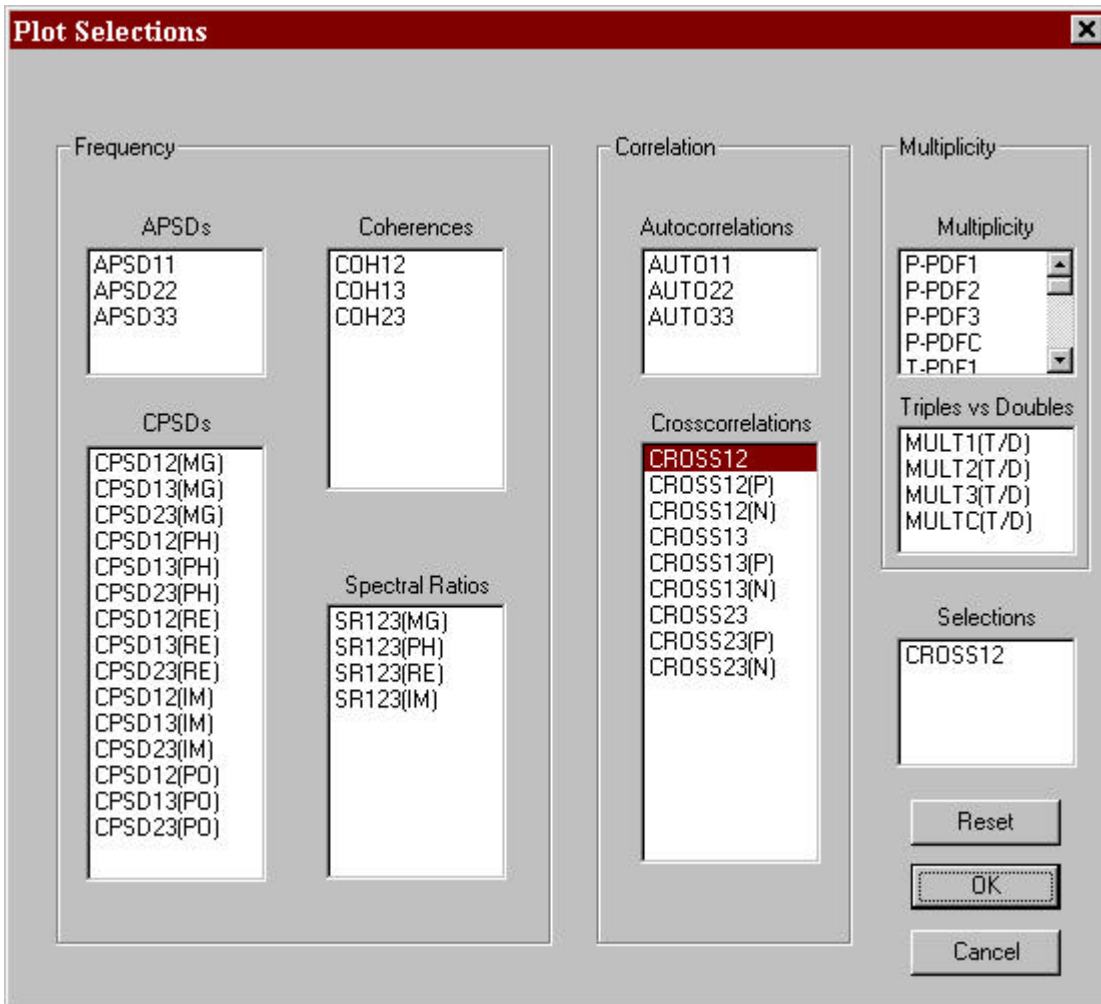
Plot Selections

Frequency

APSDs
APSD11
APSD22
APSD33

Coherences
COH12
COH13
COH23

CPSDs
CPSD12(MG)
CPSD13(MG)
CPSD23(MG)
CPSD12(PH)
CPSD13(PH)
CPSD23(PH)
CPSD12(RE)
CPSD13(RE)
CPSD23(RE)
CPSD12(IM)
CPSD13(IM)
CPSD23(IM)
CPSD12(PO)
CPSD13(PO)
CPSD23(PO)

Spectral Ratios
SR123(MG)
SR123(PH)
SR123(RE)
SR123(IM)

Correlation

Autocorrelations
AUTO11
AUTO22
AUTO33

Crosscorrelations
CROSS12
CROSS12(P)
CROSS12(N)
CROSS13
CROSS13(P)
CROSS13(N)
CROSS23
CROSS23(P)
CROSS23(N)

Multiplicity

Multiplicity
P-PDF1
P-PDF2
P-PDF3
P-PDFC
T-PDF1

Triples vs Doubles
MULT1(T/D)
MULT2(T/D)
MULT3(T/D)
MULTC(T/D)

Selections
CROSS12

Reset
OK
Cancel